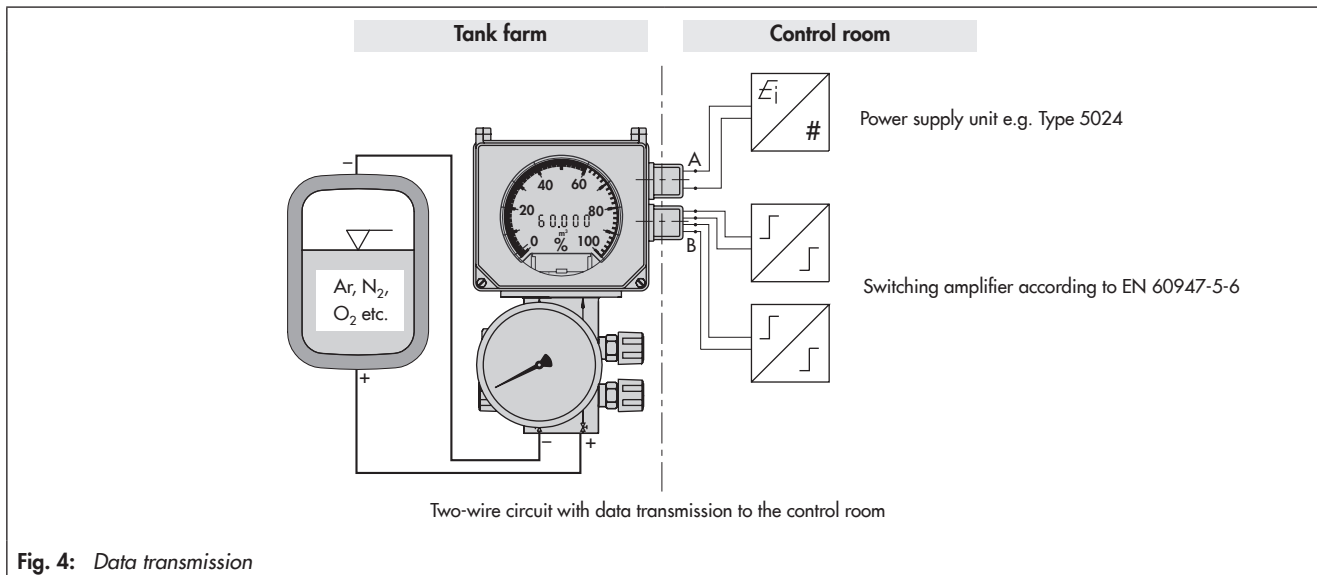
Tank farm

Control room

Power supply unit e.g. Type 5024

A

B

40 60

20 80

0 % 100

60.000

m³

Ar, $N_2$, $O_2$ etc.

–

+

–

+

Switching amplifier according to EN 60947-5-6

Two-wire circuit with data transmission to the control room

Fig. 4: Data transmission